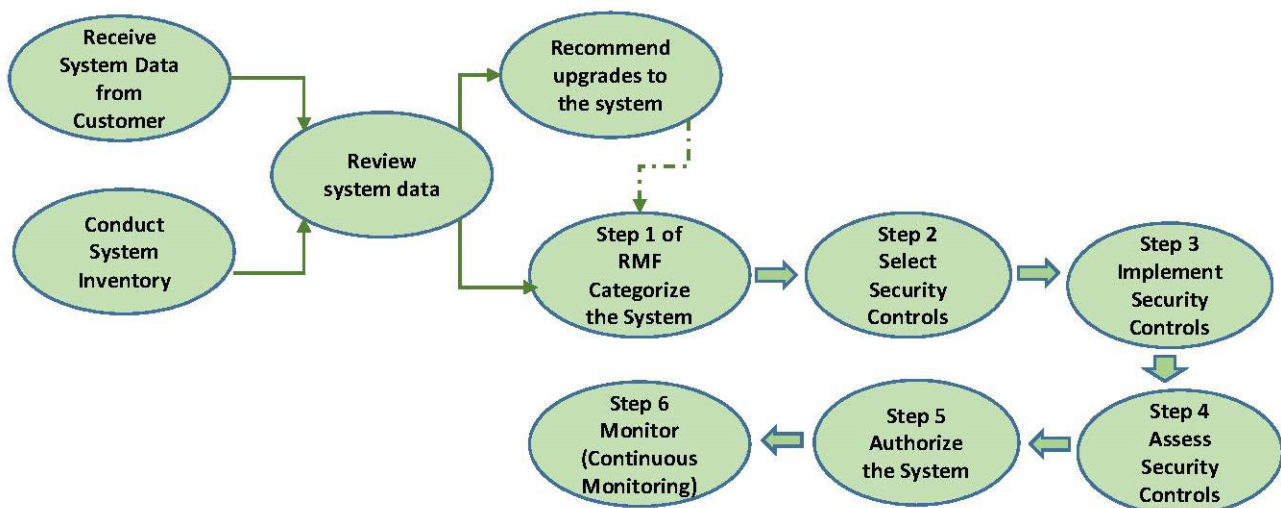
Receive System Data from Customer

Conduct System Inventory

Review system data

Recommend upgrades to the system

Step 1 of RMF Categorize the System

Step 2 Select Security Controls

Step 3 Implement Security Controls

Step 4 Assess Security Controls

Step 5 Authorize the System

Step 6 Monitor (Continuous Monitoring)